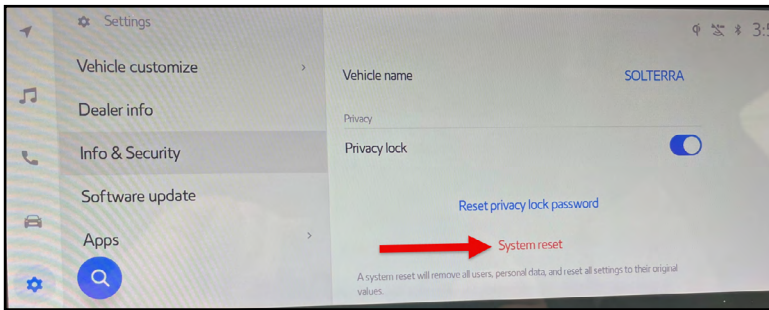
Settings

3:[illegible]

Vehicle customize

Dealer info

Info & Security

Software update

Apps

Vehicle name

SOLTERRA

Privacy

Privacy lock

Reset privacy lock password

System reset

A system reset will remove all users, personal data, and reset all settings to their original values.